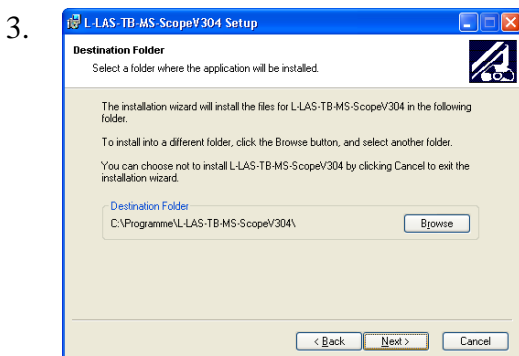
3.

L-LAS-TB-MS-ScopeV304 Setup

Destination Folder

Select a folder where the application will be installed.

The installation wizard will install the files for L-LAS-TB-MS-ScopeV304 in the following folder.

To install into a different folder, click the Browse button, and select another folder.

You can choose not to install L-LAS-TB-MS-ScopeV304 by clicking Cancel to exit the installation wizard.

Destination Folder

C:\Programme\L-LAS-TB-MS-ScopeV304\

Browse

< Back

Next >

Cancel